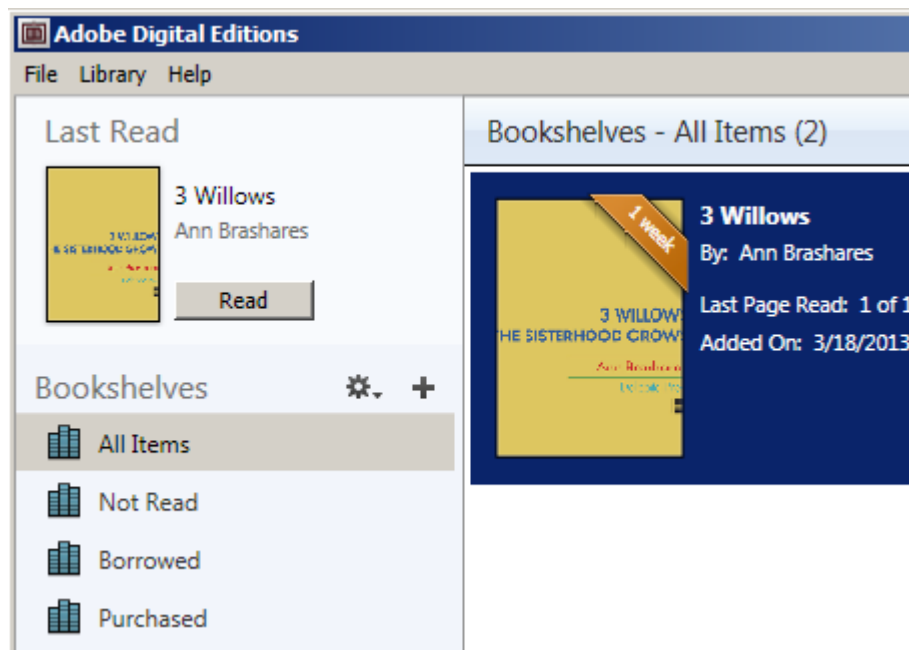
Adobe Digital Editions

File Library Help

Last Read

3 WILLOWS
THE SISTERHOOD GROWS

3 Willows
Ann Brashares

Read

Bookshelves

All Items

Not Read

Borrowed

Purchased

Bookshelves - All Items (2)

1 week

3 WILLOWS
THE SISTERHOOD GROWS
Ann Brashares
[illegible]

3 Willows
By: Ann Brashares
Last Page Read: 1 of 1
Added On: 3/18/2013